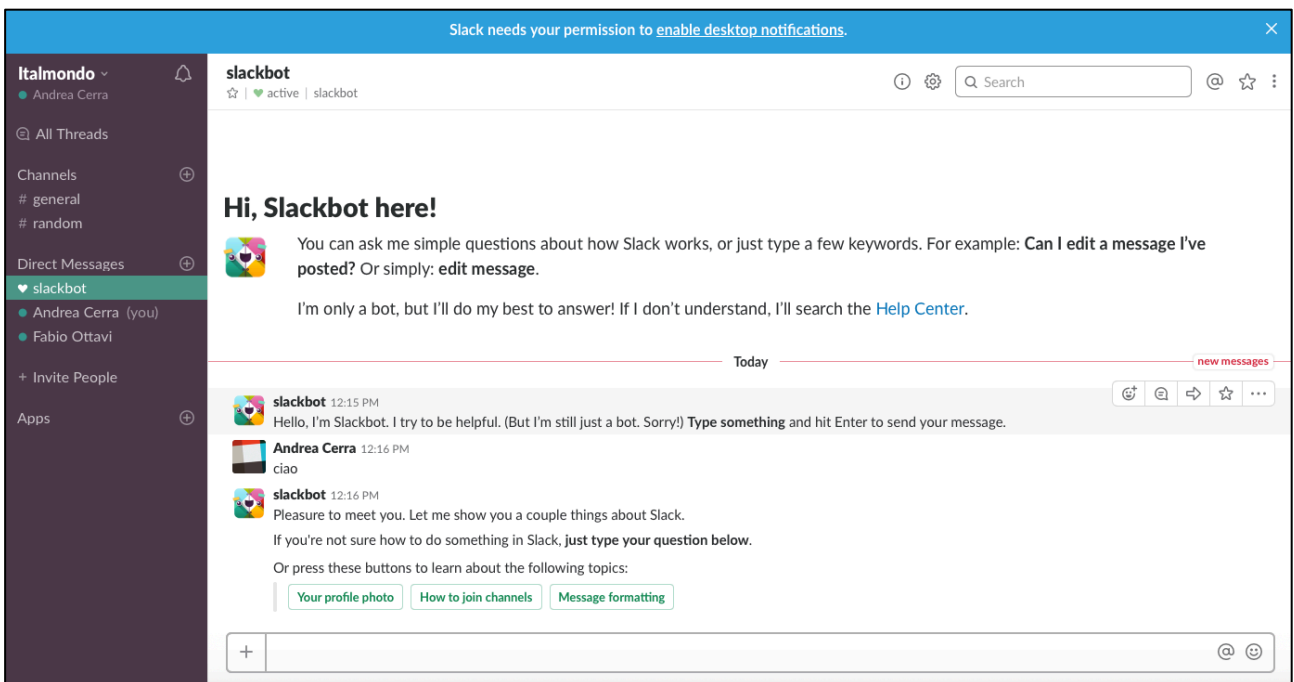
Slack needs your permission to enable desktop notifications.

Italmondo
Andrea Cerra

All Threads

Channels
# general
# random

Direct Messages
slackbot
Andrea Cerra (you)
Fabio Ottavi

+ Invite People

Apps

slackbot
active | slackbot

Search

Hi, Slackbot here!

You can ask me simple questions about how Slack works, or just type a few keywords. For example: **Can I edit a message I've posted?** Or simply: **edit message**.

I'm only a bot, but I'll do my best to answer! If I don't understand, I'll search the Help Center.

Today

new messages

slackbot 12:15 PM
Hello, I'm Slackbot. I try to be helpful. (But I'm still just a bot. Sorry!) **Type something** and hit Enter to send your message.

Andrea Cerra 12:16 PM
ciao

slackbot 12:16 PM
Pleasure to meet you. Let me show you a couple things about Slack.

If you're not sure how to do something in Slack, **just type your question below**.

Or press these buttons to learn about the following topics:

Your profile photo
How to join channels
Message formatting

+